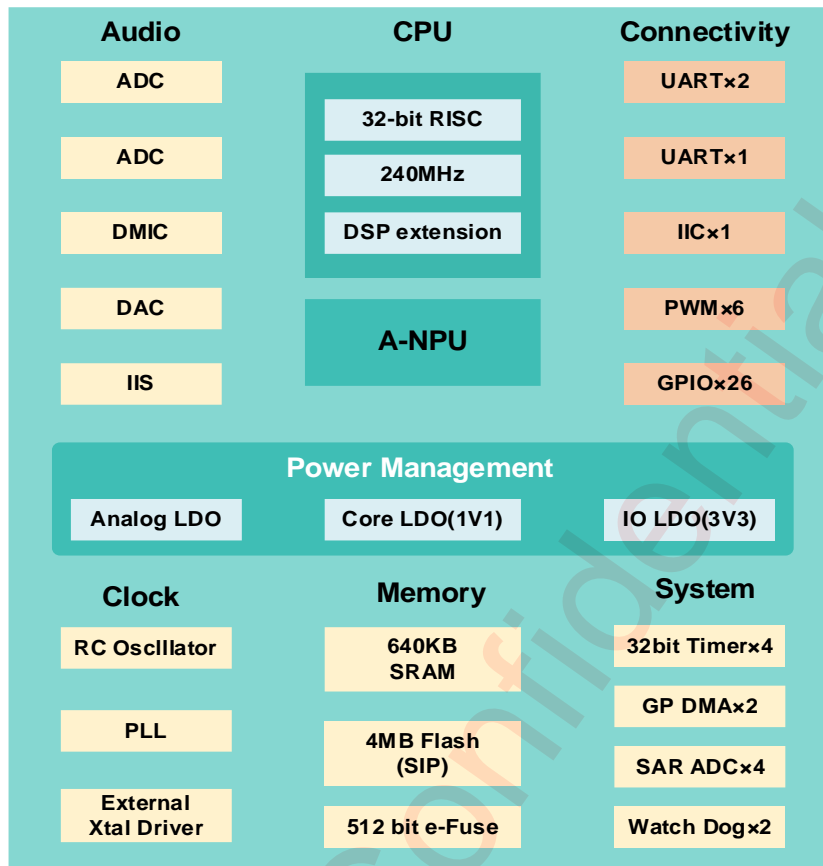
Audio

ADC

ADC

DMIC

DAC

IIS

CPU

32-bit RISC

240MHz

DSP extension

A-NPU

Connectivity

UART×2

UART×1

IIC×1

PWM×6

GPIO×26

Power Management

Analog LDO

Core LDO(1V1)

IO LDO(3V3)

Clock

RC Oscillator

PLL

External Xtal Driver

Memory

640KB SRAM

4MB Flash (SIP)

512 bit e-Fuse

System

32bit Timer×4

GP DMA×2

SAR ADC×4

Watch Dog×2

confidential